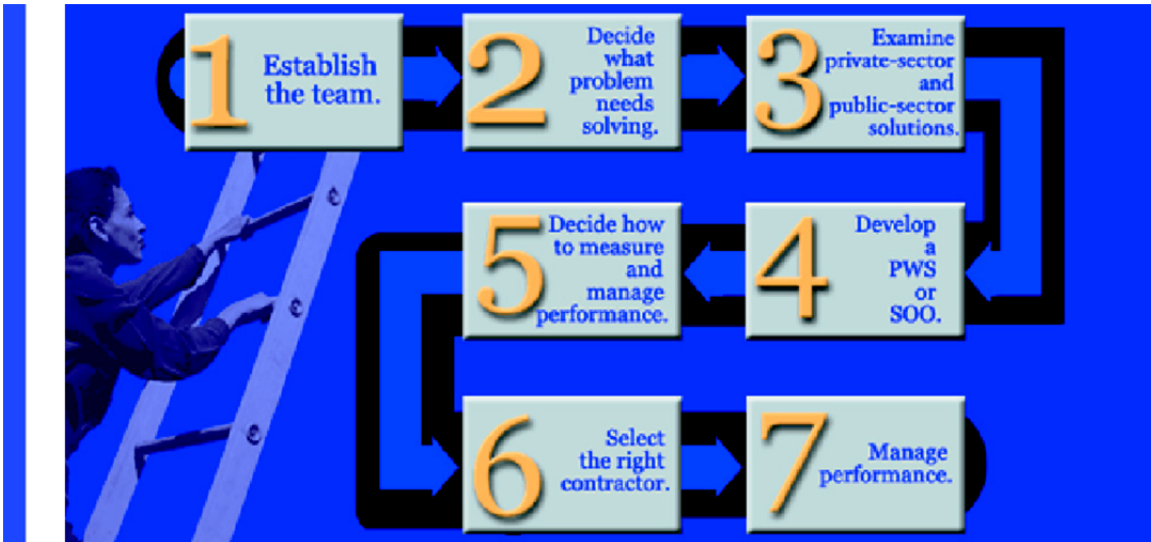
1 Establish the team.

2 Decide what problem needs solving.

3 Examine private-sector and public-sector solutions.

4 Develop a PWS or SOO.

5 Decide how to measure and manage performance.

6 Select the right contractor.

7 Manage performance.